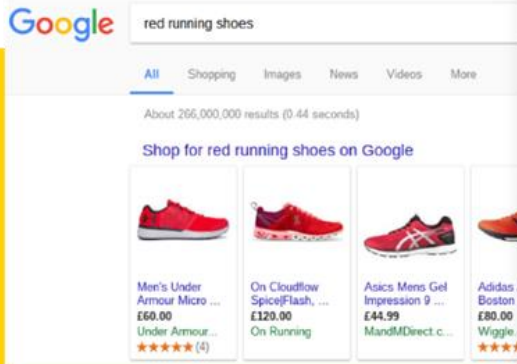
Google

red running shoes

All Shopping Images News Videos More

About 266,000,000 results (0.44 seconds)

Shop for red running shoes on Google

Men's Under Armour Micro ...
£60.00
Under Armour...
★★★★★ (4)

On Cloudflow Spice|Flash, ...
£120.00
On Running

Asics Mens Gel Impression 9 ...
£44.99
MandMDirect.c...

Adidas Boston
£80.00
Wiggle.
★★★